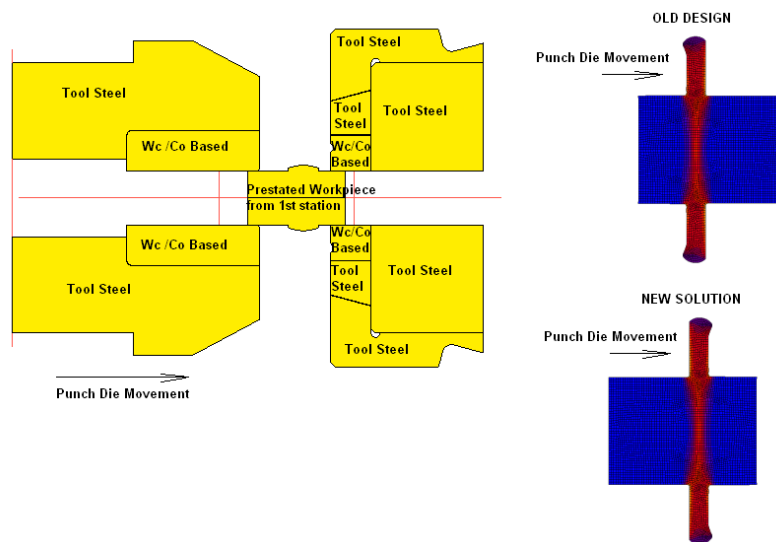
Tool Steel

Wc /Co Based

Wc /Co Based

Tool Steel

Tool Steel

Tool Steel

Tool Steel

Wc/Co Based

Prestated Workpiece from 1st station

Wc/Co Based

Tool Steel

Tool Steel

Tool Steel

Punch Die Movement

OLD DESIGN

Punch Die Movement

NEW SOLUTION

Punch Die Movement